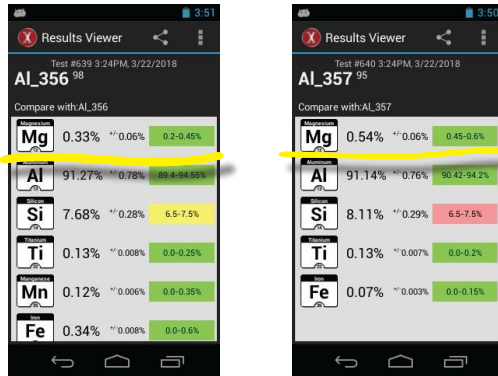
3:51

Results Viewer

Test #639 3:24PM, 3/22/2018
Al_356 98

Compare with:Al_356

| | | | |
|---|---|---|---|
| Magnesium Mg | 0.33% | +/-0.06% | 0.2-0.45% |
| Aluminum Al | 91.27% | +/-0.78% | 89.4-94.55% |
| Silicon Si | 7.68% | +/-0.28% | 6.5-7.5% |
| Titanium Ti | 0.13% | +/-0.008% | 0.0-0.25% |
| Manganese Mn | 0.12% | +/-0.006% | 0.0-0.35% |
| Iron Fe | 0.34% | +/-0.008% | 0.0-0.6% |

3:50

Results Viewer

Test #640 3:24PM, 3/22/2018
Al_357 95

Compare with:Al_357

| | | | |
|---|---|---|---|
| Magnesium Mg | 0.54% | +/-0.06% | 0.45-0.6% |
| Aluminum Al | 91.14% | +/-0.76% | 90.42-94.2% |
| Silicon Si | 8.11% | +/-0.29% | 6.5-7.5% |
| Titanium Ti | 0.13% | +/-0.007% | 0.0-0.2% |
| Iron Fe | 0.07% | +/-0.003% | 0.0-0.15% |